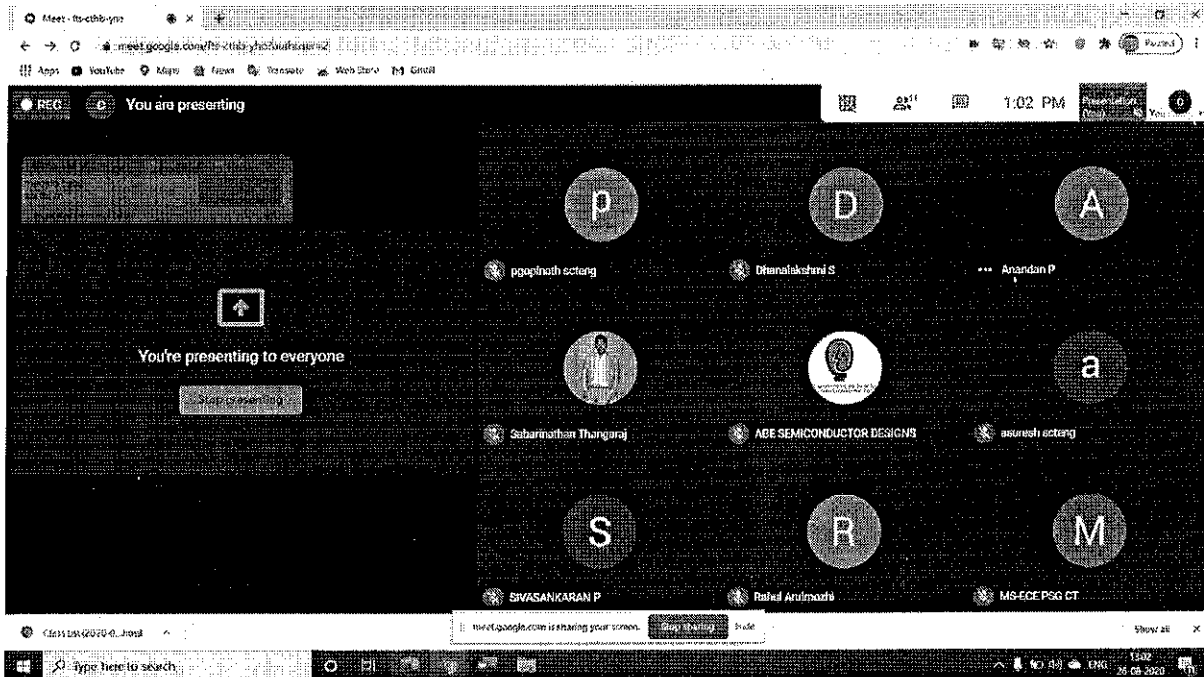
Meet - fts-cthb-yno

meet.google.com/fts-cthb-yno?authuser=2

Paused

Apps YouTube Maps News Translate Web Store Gmail

REC

You are presenting

1:02 PM

Presentation (You)

You

You're presenting to everyone

Stop presenting

p

pgopinath scteng

D

Dhanalakshmi S

A

Anandan P

Sabarinathan Thangaraj

ABE SEMICONDUCTOR DESIGNS

a

asuresh scteng

S

SIVASANKARAN P

R

Rahul Arulmozhi

M

MS-ECE PSG CT

Class list(2020-0...html

meet.google.com is sharing your screen.

Stop sharing

Hide

Show all

Type here to search

ENG

13:02

26-08-2020